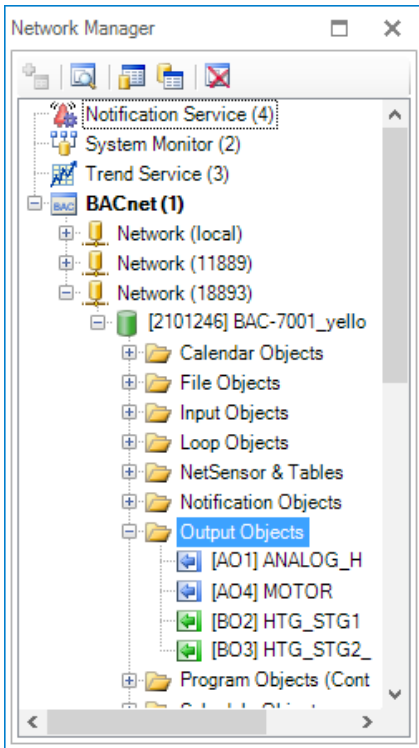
Network Manager

Notification Service (4)
System Monitor (2)
Trend Service (3)
BACnet (1)
Network (local)
Network (11889)
Network (18893)
[2101246] BAC-7001_yello
Calendar Objects
File Objects
Input Objects
Loop Objects
NetSensor & Tables
Notification Objects
Output Objects
[AO1] ANALOG_H
[AO4] MOTOR
[BO2] HTG_STG1
[BO3] HTG_STG2_
Program Objects (Cont
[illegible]